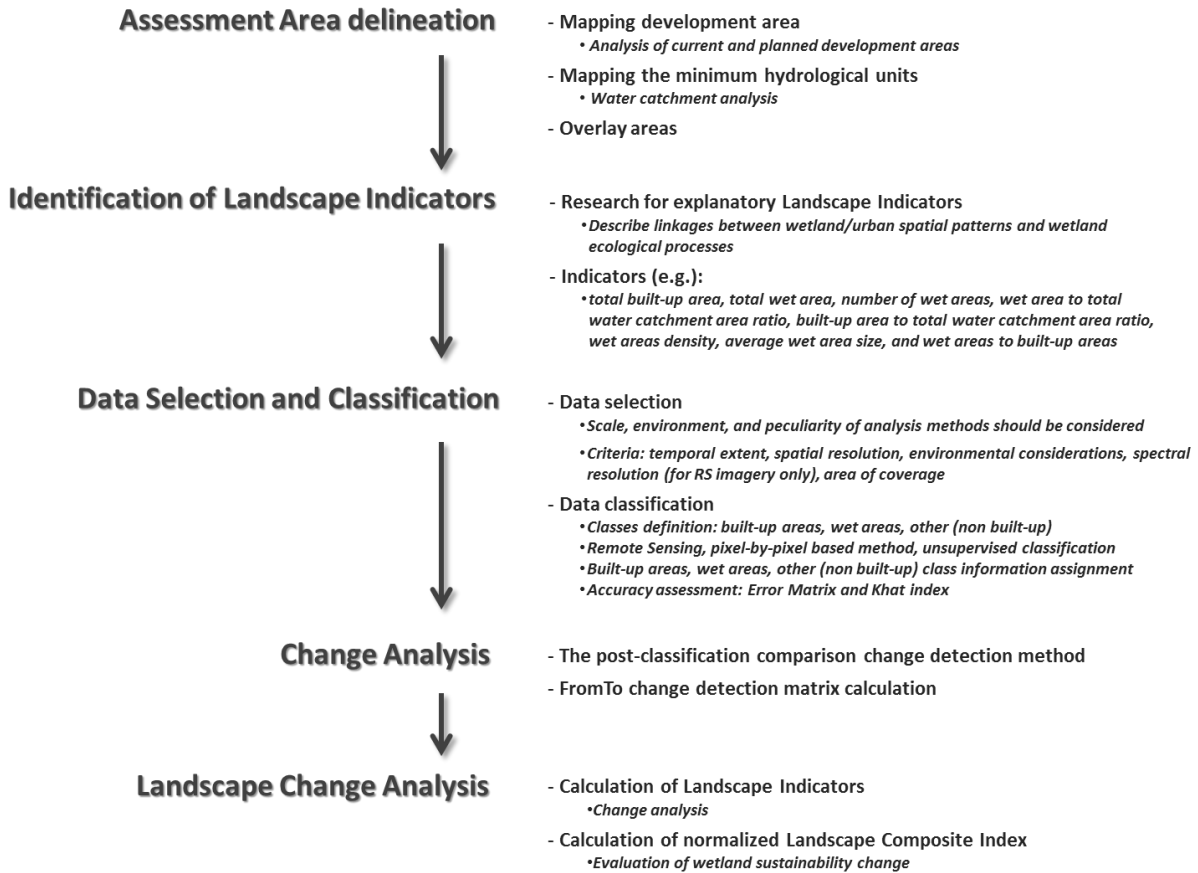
Assessment Area delineation

- Mapping development area
• Analysis of current and planned development areas
- Mapping the minimum hydrological units
• Water catchment analysis
- Overlay areas

Identification of Landscape Indicators

- Research for explanatory Landscape Indicators
• Describe linkages between wetland/urban spatial patterns and wetland ecological processes
- Indicators (e.g.):
• total built-up area, total wet area, number of wet areas, wet area to total water catchment area ratio, built-up area to total water catchment area ratio, wet areas density, average wet area size, and wet areas to built-up areas

Data Selection and Classification

- Data selection
• Scale, environment, and peculiarity of analysis methods should be considered
• Criteria: temporal extent, spatial resolution, environmental considerations, spectral resolution (for RS imagery only), area of coverage
- Data classification
• Classes definition: built-up areas, wet areas, other (non built-up)
• Remote Sensing, pixel-by-pixel based method, unsupervised classification
• Built-up areas, wet areas, other (non built-up) class information assignment
• Accuracy assessment: Error Matrix and Khat index

Change Analysis

- The post-classification comparison change detection method
- FromTo change detection matrix calculation

Landscape Change Analysis

- Calculation of Landscape Indicators
• Change analysis
- Calculation of normalized Landscape Composite Index
• Evaluation of wetland sustainability change